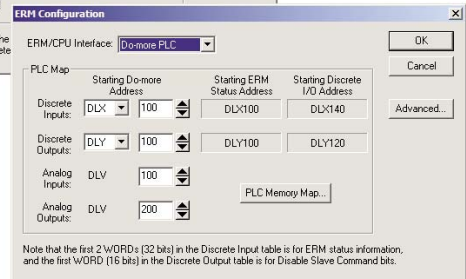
ERM Configuration

ERM/CPU Interface: Do-more PLC

OK

Cancel

PLC Map

Starting Do-more Address

Starting ERM Status Address

Starting Discrete I/O Address

Discrete Inputs: DLX 100 DLX100 DLX140

Discrete Outputs: DLY 100 DLY100 DLY120

Advanced...

Analog Inputs: DLV 100

Analog Outputs: DLV 200

PLC Memory Map...

Note that the first 2 WORDs (32 bits) in the Discrete Input table is for ERM status information, and the first WORD (16 bits) in the Discrete Output table is for Disable Slave Command bits.